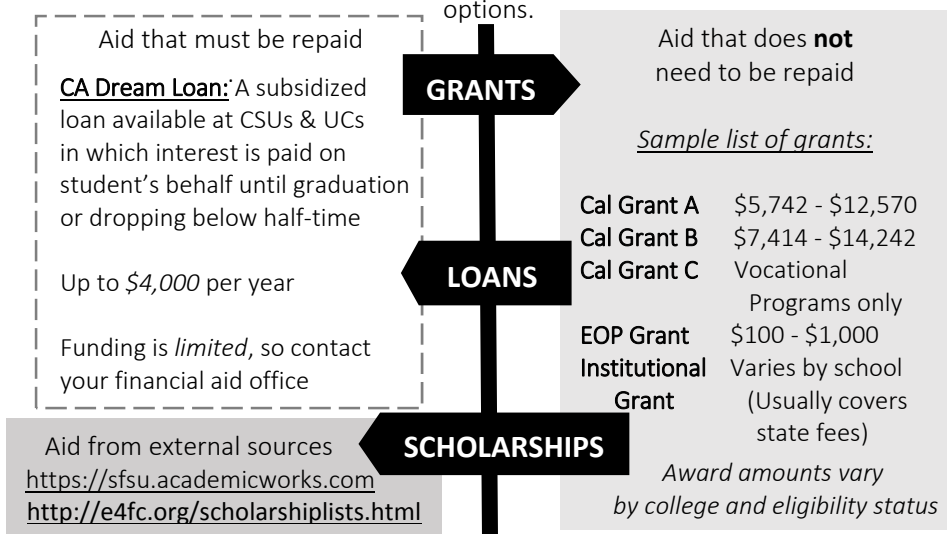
options.

GRANTS

LOANS

SCHOLARSHIPS

Aid that must be repaid

CA Dream Loan: A subsidized loan available at CSUs & UCs in which interest is paid on student's behalf until graduation or dropping below half-time

Up to *$4,000* per year

Funding is *limited*, so contact your financial aid office

Aid that does **not** need to be repaid

*Sample list of grants:*

| | |
|---|---|
| Cal Grant A | \$5,742 - \$12,570 |
| Cal Grant B | \$7,414 - \$14,242 |
| Cal Grant C | Vocational Programs only |
| EOP Grant | \$100 - \$1,000 |
| Institutional Grant | Varies by school (Usually covers state fees) |

*Award amounts vary by college and eligibility status*

Aid from external sources
https://sfsu.academicworks.com
http://e4fc.org/scholarshiplists.html